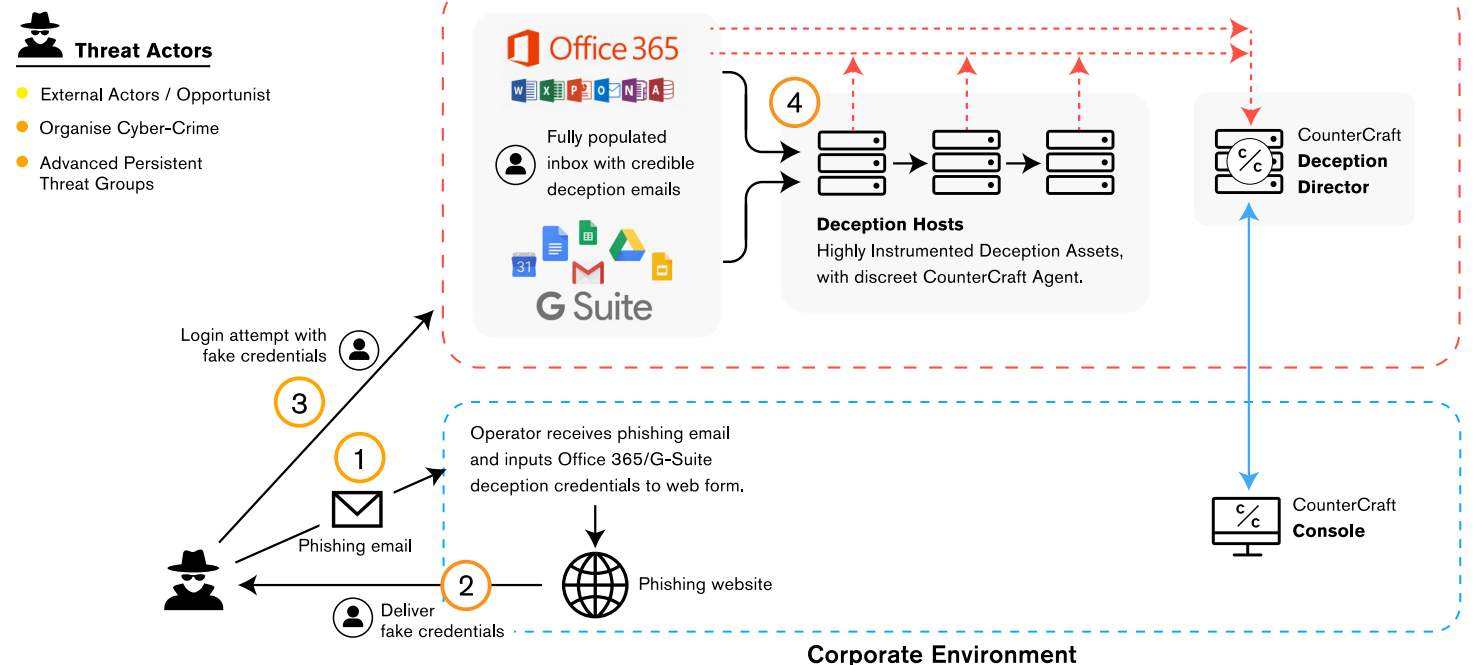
Threat Actors

External Actors / Opportunist

Organise Cyber-Crime

Advanced Persistent Threat Groups

Office 365

Fully populated inbox with credible deception emails

31

G Suite

4

Deception Hosts
Highly Instrumented Deception Assets, with discreet CounterCraft Agent.

CounterCraft
Deception
Director

C
C

Login attempt with fake credentials

3

1

Phishing email

Operator receives phishing email and inputs Office 365/G-Suite deception credentials to web form.

2

Phishing website

Deliver fake credentials

CounterCraft
Console

C
C

Corporate Environment